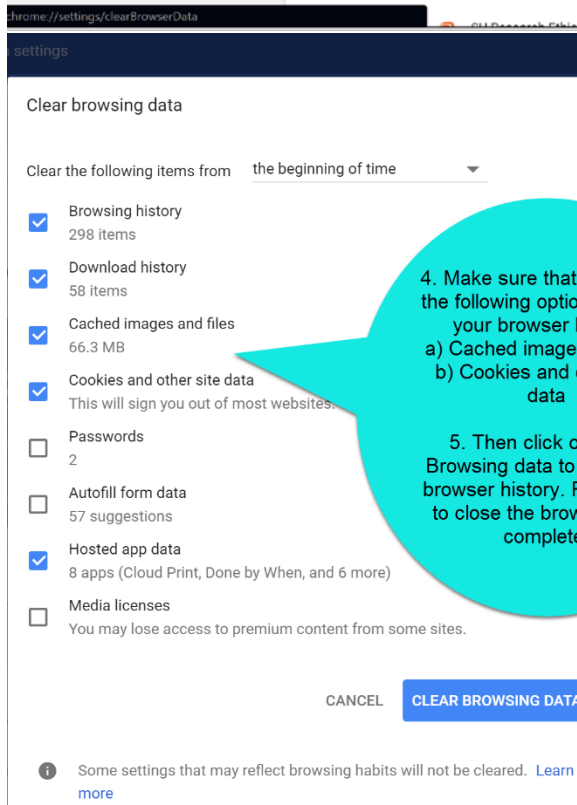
chrome://settings/clearBrowserData

SH Research Ethi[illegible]

settings

Clear browsing data

Clear the following items from the beginning of time

Browsing history
298 items

Download history
58 items

Cached images and files
66.3 MB

Cookies and other site data
This will sign you out of most websites.

Passwords
2

Autofill form data
57 suggestions

Hosted app data
8 apps (Cloud Print, Done by When, and 6 more)

Media licenses
You may lose access to premium content from some sites.

4. Make sure that the following optio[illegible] your browser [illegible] a) Cached image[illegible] b) Cookies and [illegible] data

5. Then click o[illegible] Browsing data to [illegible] browser history. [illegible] to close the brow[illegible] complete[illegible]

CANCEL

CLEAR BROWSING DATA

Some settings that may reflect browsing habits will not be cleared. Learn more